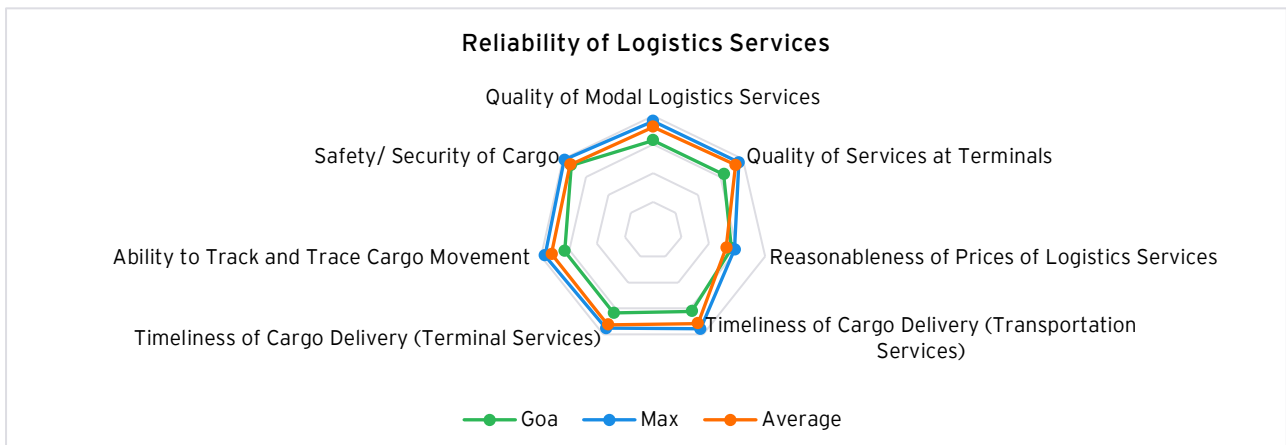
Reliability of Logistics Services

Quality of Modal Logistics Services

Quality of Services at Terminals

Reasonableness of Prices of Logistics Services

Timeliness of Cargo Delivery (Transportation Services)

Timeliness of Cargo Delivery (Terminal Services)

Ability to Track and Trace Cargo Movement

Safety/ Security of Cargo

Goa Max Average